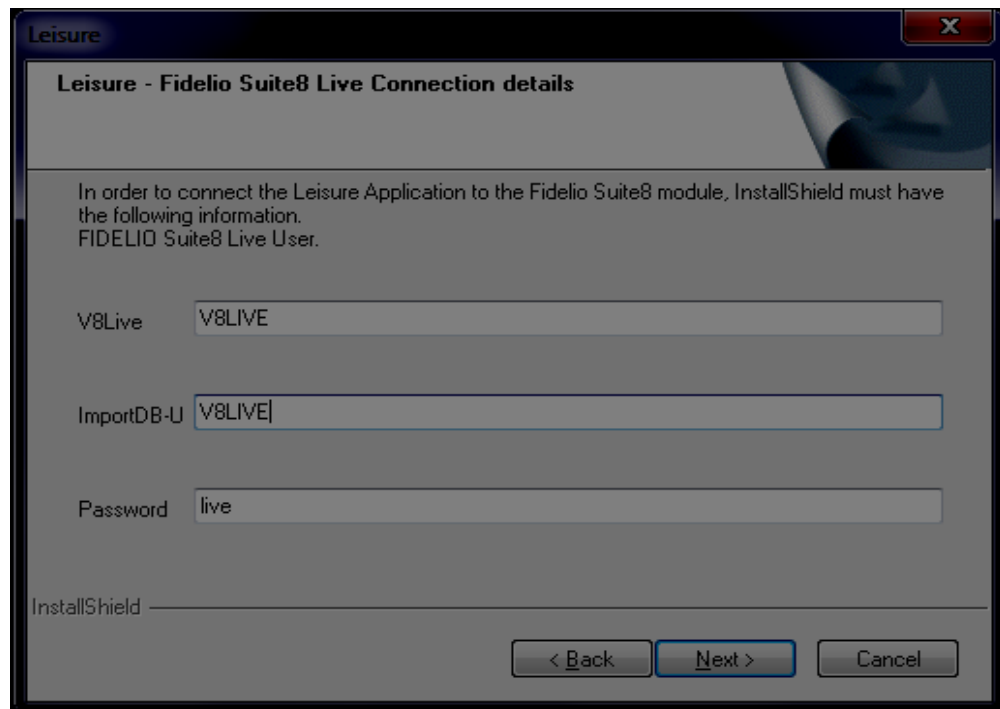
Leisure

Leisure - Fidelio Suite8 Live Connection details

In order to connect the Leisure Application to the Fidelio Suite8 module, InstallShield must have the following information.
FIDELIO Suite8 Live User.

V8Live V8LIVE

ImportDB-U V8LIVE

Password live

InstallShield

< Back Next > Cancel